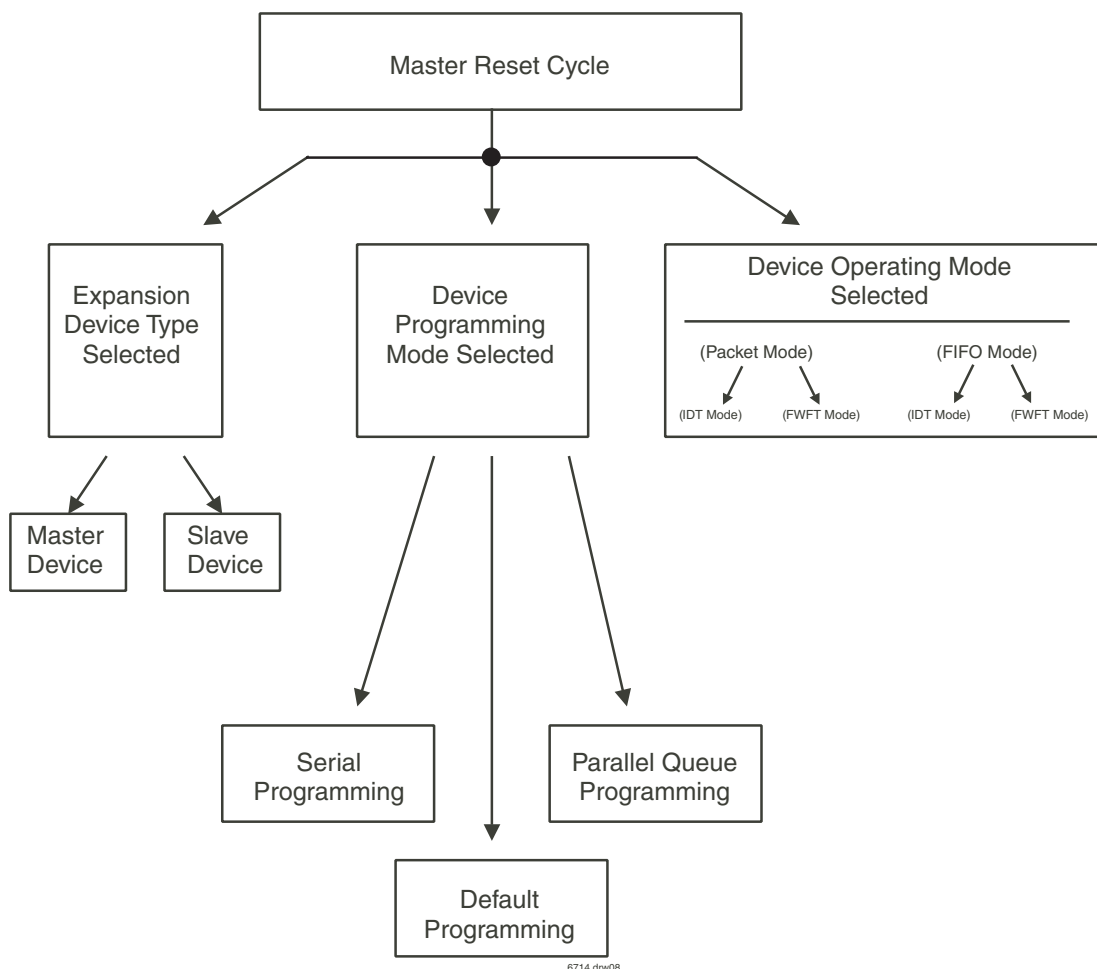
Master Reset Cycle

Expansion Device Type Selected

Device Programming Mode Selected

Device Operating Mode Selected

(Packet Mode)

(FIFO Mode)

(IDT Mode)

(FWFT Mode)

(IDT Mode)

(FWFT Mode)

Master Device

Slave Device

Serial Programming

Parallel Queue Programming

Default Programming

6714 drw08